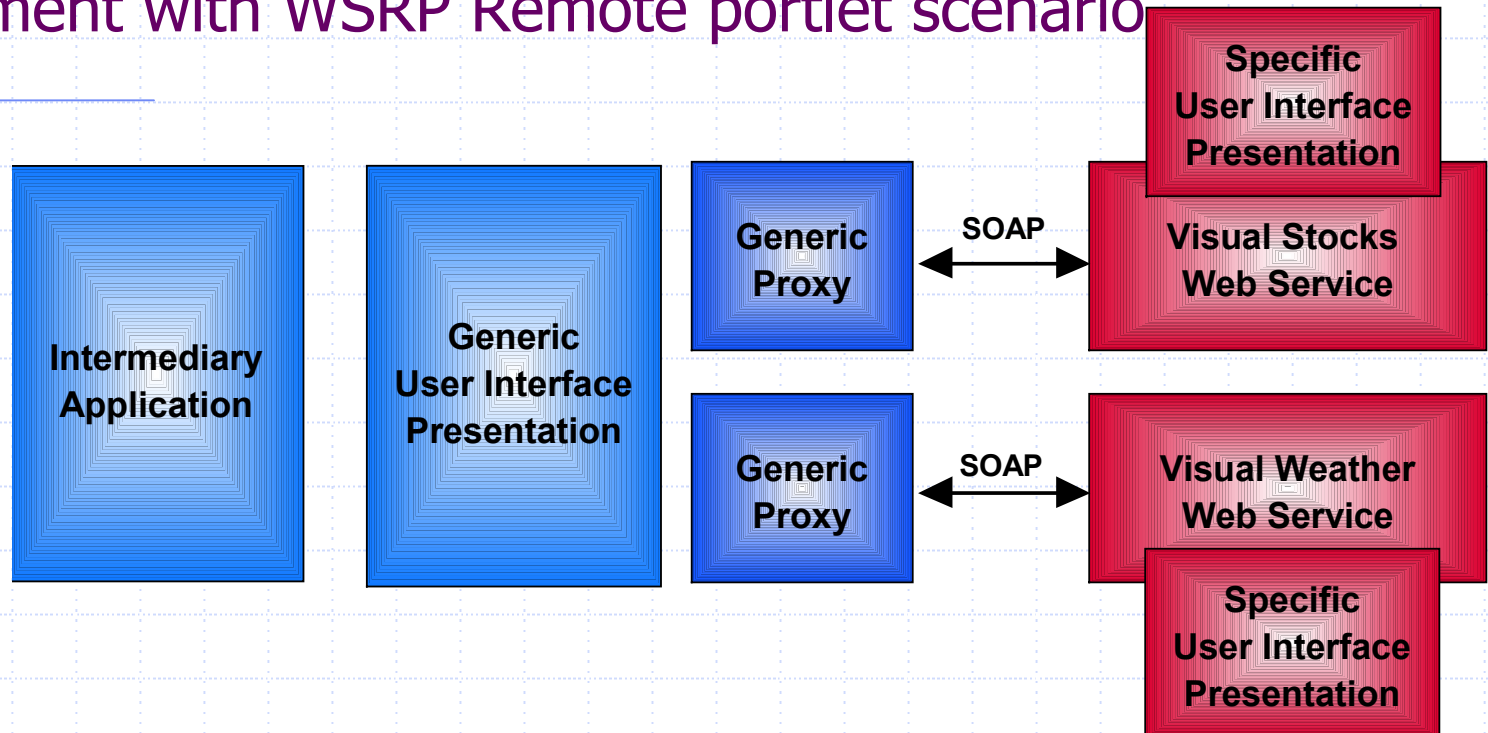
ment with WSRP Remote portlet scenario

Specific User Interface Presentation

Intermediary Application

Generic User Interface Presentation

Generic Proxy

SOAP

Visual Stocks Web Service

Generic Proxy

SOAP

Visual Weather Web Service

Specific User Interface Presentation